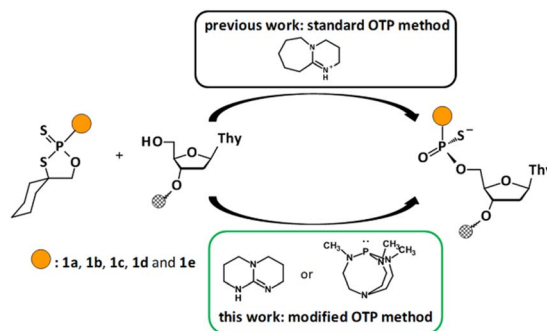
previous work: standard OTP method

N

N

H+

S

P

S

O

HO

Thy

O

+

O

S−

P

O

O

O

Thy

O

O

: 1a, 1b, 1c, 1d and 1e

N

N

N

H

or

CH3

N

P

CH3

N

CH3

N

N

this work: modified OTP method